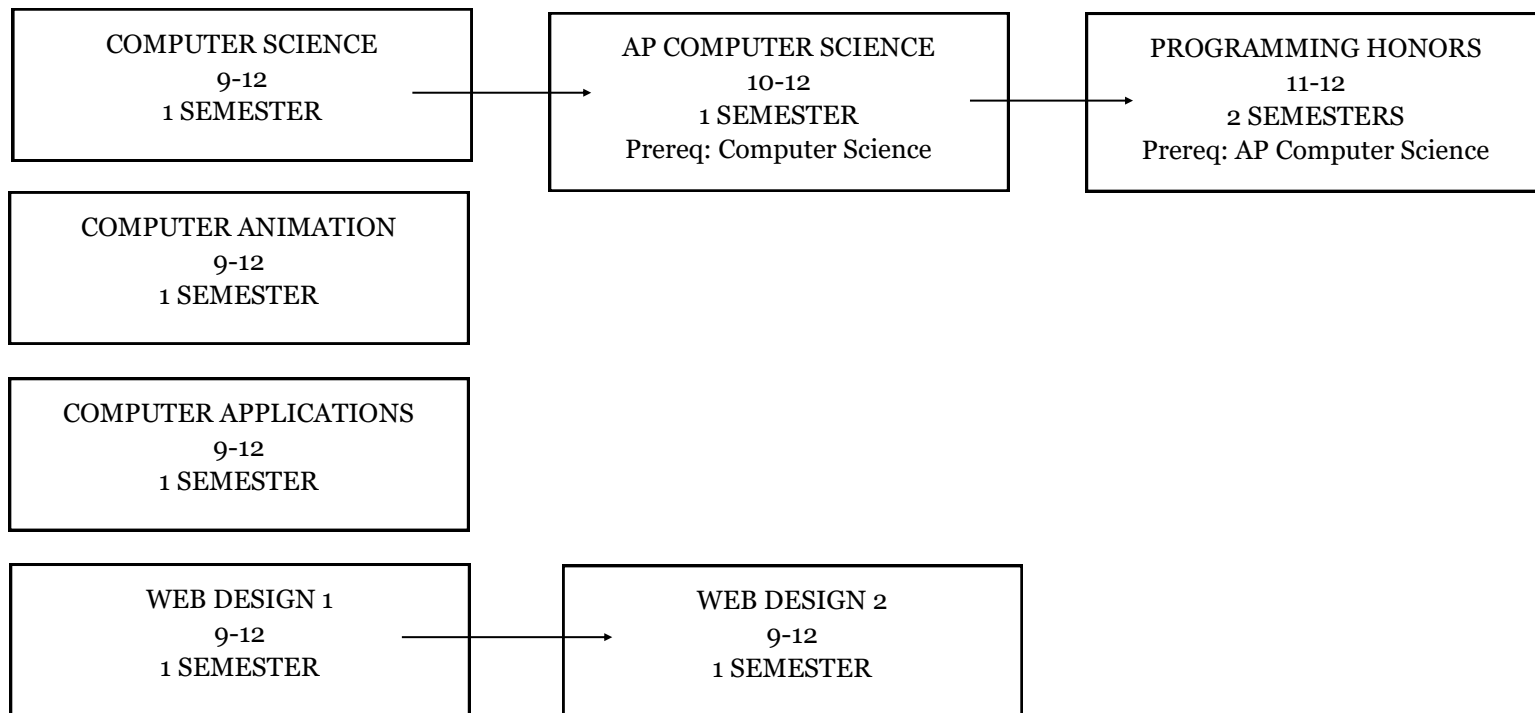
COMPUTER SCIENCE
9-12
1 SEMESTER

AP COMPUTER SCIENCE
10-12
1 SEMESTER
Prereq: Computer Science

PROGRAMMING HONORS
11-12
2 SEMESTERS
Prereq: AP Computer Science

COMPUTER ANIMATION
9-12
1 SEMESTER

COMPUTER APPLICATIONS
9-12
1 SEMESTER

WEB DESIGN 1
9-12
1 SEMESTER

WEB DESIGN 2
9-12
1 SEMESTER